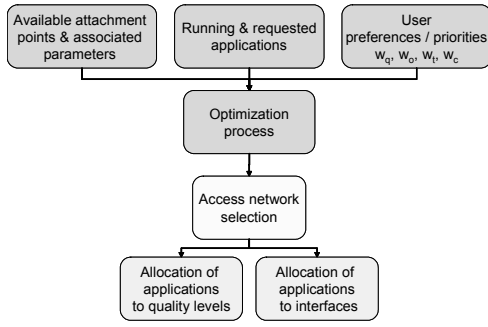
Available attachment points & associated parameters

Running & requested applications

User preferences / priorities $w_q$, $w_o$, $w_t$, $w_c$

Optimization process

Access network selection

Allocation of applications to quality levels

Allocation of applications to interfaces